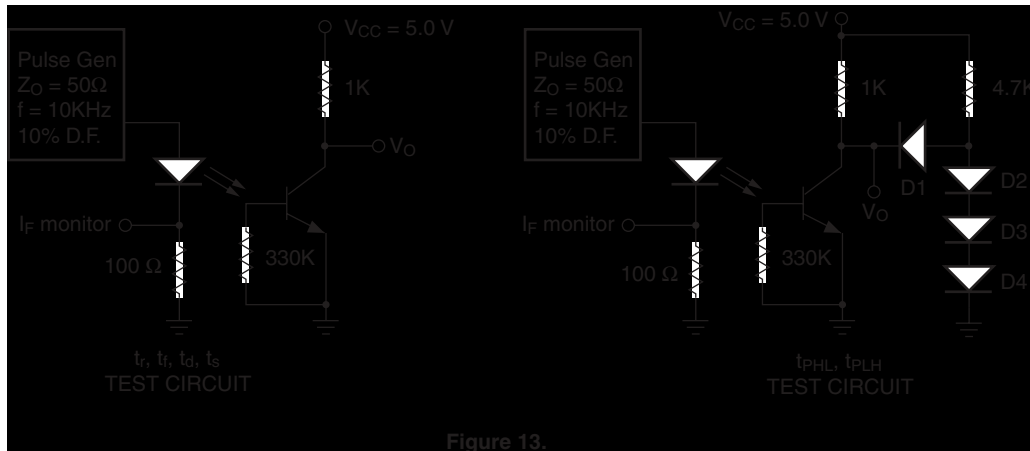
Pulse Gen
$Z_O = 50\Omega$
f = 10KHz
10% D.F.

$V_{CC} = 5.0$ V

1K

$V_O$

$I_F$ monitor

100 Ω

330K

$t_r$, $t_f$, $t_d$, $t_s$
TEST CIRCUIT

Pulse Gen
$Z_O = 50\Omega$
f = 10KHz
10% D.F.

$V_{CC} = 5.0$ V

1K

4.7K

D1

D2

D3

D4

$V_O$

$I_F$ monitor

100 Ω

330K

$t_{PHL}$, $t_{PLH}$
TEST CIRCUIT

Figure 13.